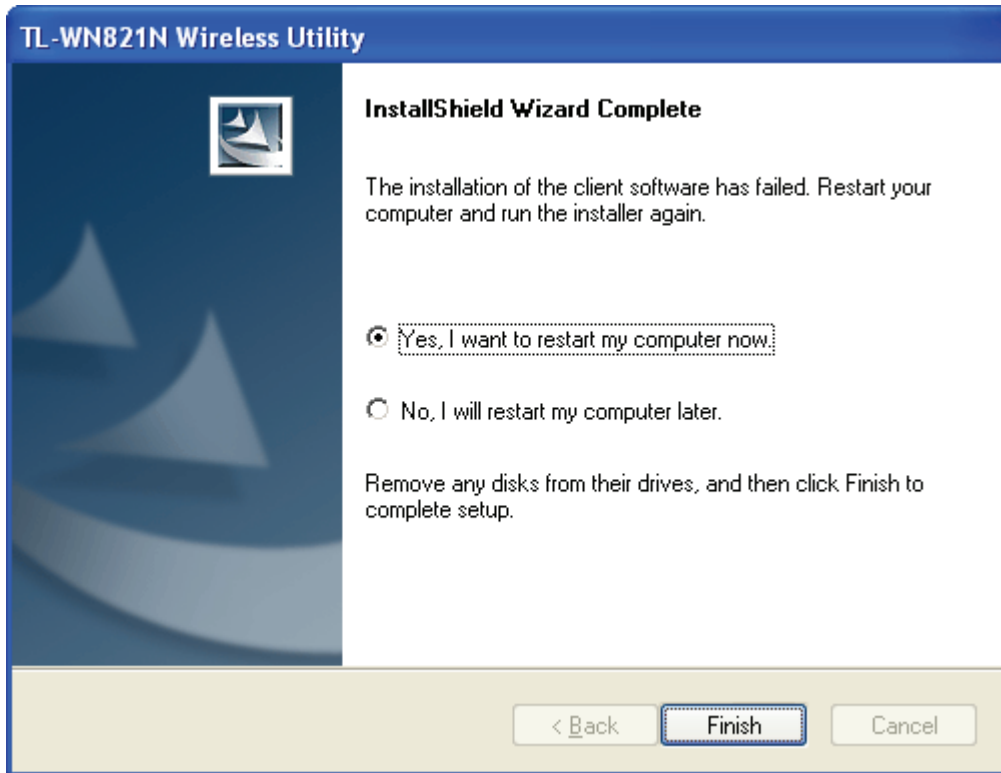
TL-WN821N Wireless Utility

InstallShield Wizard Complete

The installation of the client software has failed. Restart your computer and run the installer again.

Yes, I want to restart my computer now.

No, I will restart my computer later.

Remove any disks from their drives, and then click Finish to complete setup.

< Back

Finish

Cancel